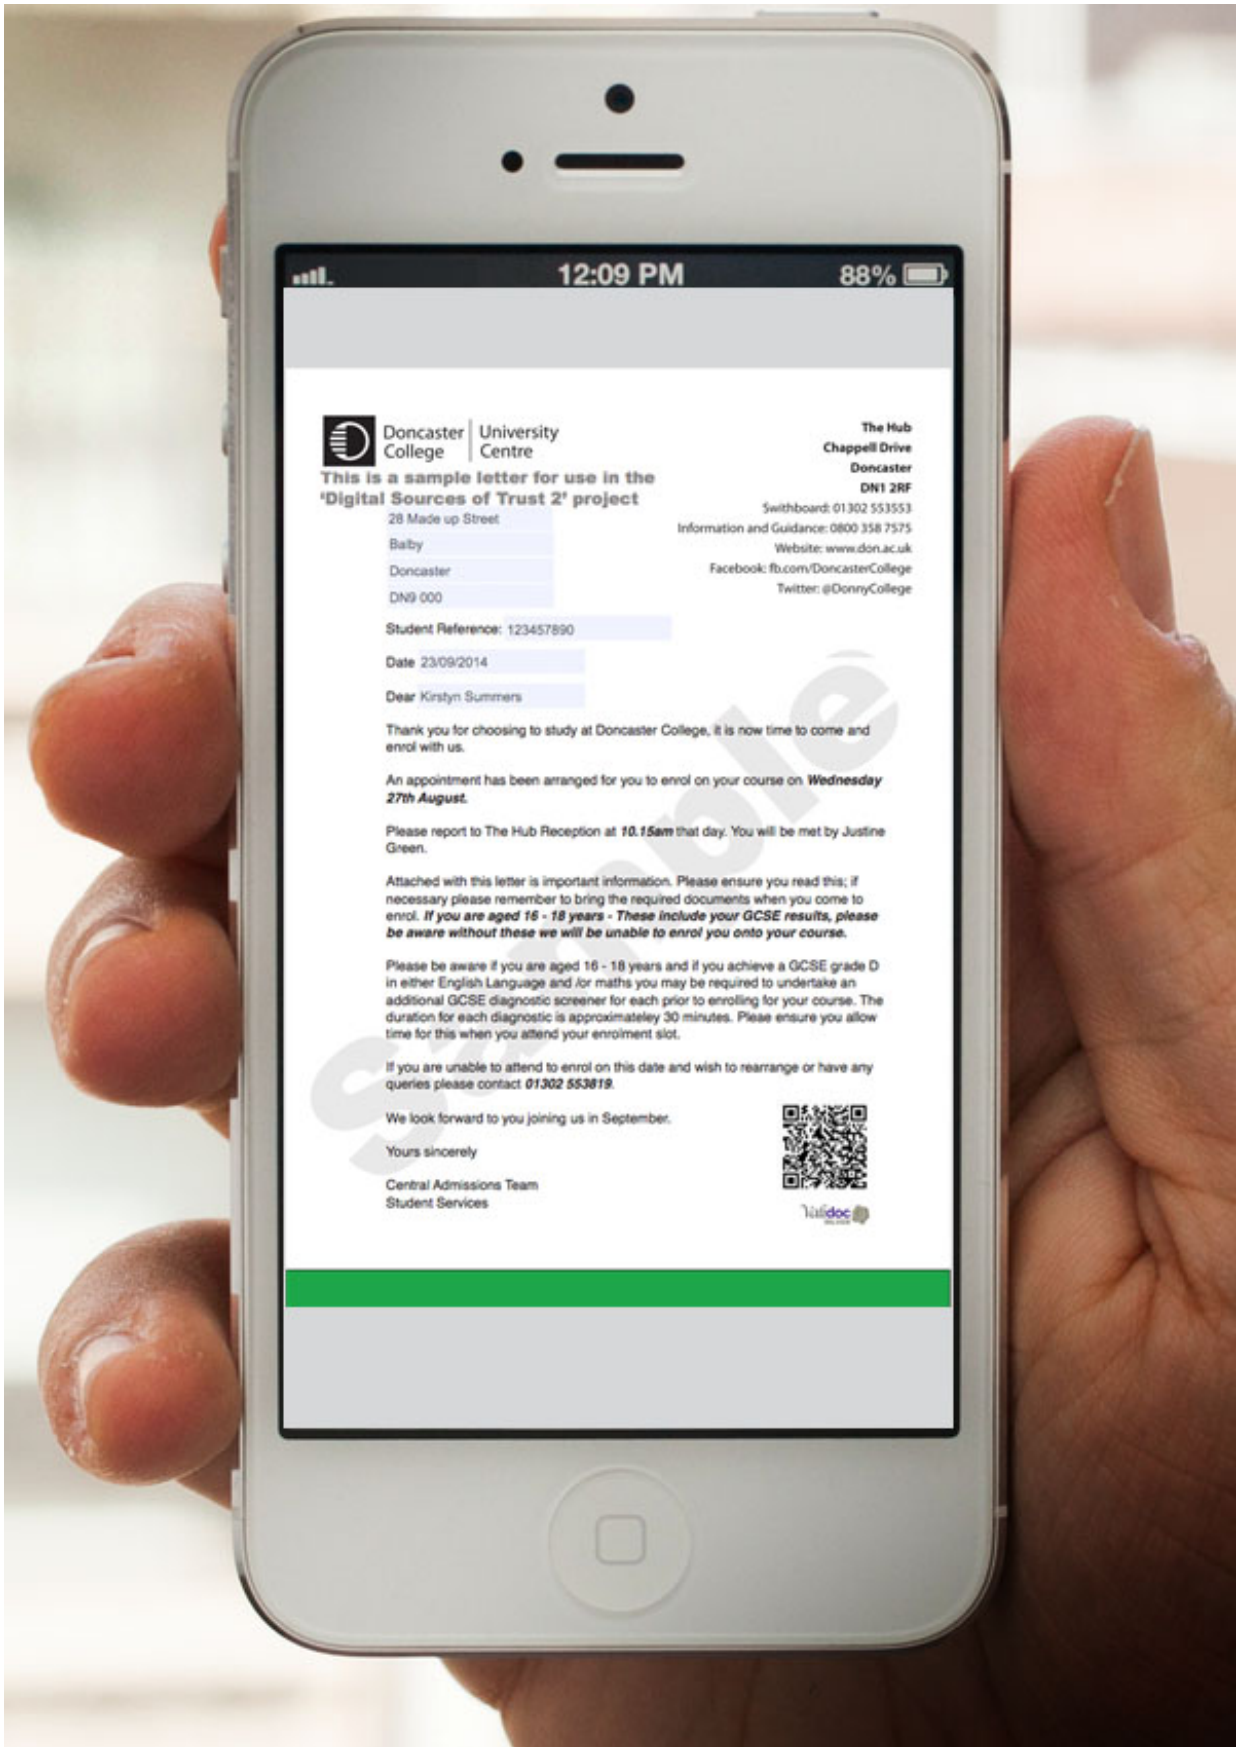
12:09 PM 88%

Doncaster College | University Centre

This is a sample letter for use in the 'Digital Sources of Trust 2' project

The Hub
Chappell Drive
Doncaster
DN1 2RF
Swithboard: 01302 553553
Information and Guidance: 0800 358 7575
Website: www.don.ac.uk
Facebook: fb.com/DoncasterCollege
Twitter: @DonnyCollege

28 Made up Street
Balby
Doncaster
DN9 000

Student Reference: 123457890

Date 23/09/2014

Dear Kirstyn Summers

Thank you for choosing to study at Doncaster College, it is now time to come and enrol with us.

An appointment has been arranged for you to enrol on your course on ***Wednesday 27th August.***

Please report to The Hub Reception at ***10.15am*** that day. You will be met by Justine Green.

Attached with this letter is important information. Please ensure you read this; if necessary please remember to bring the required documents when you come to enrol. ***If you are aged 16 - 18 years - These include your GCSE results, please be aware without these we will be unable to enrol you onto your course.***

Please be aware if you are aged 16 - 18 years and if you achieve a GCSE grade D in either English Language and /or maths you may be required to undertake an additional GCSE diagnostic screener for each prior to enrolling for your course. The duration for each diagnostic is approximateley 30 minutes. Please ensure you allow time for this when you attend your enrolment slot.

If you are unable to attend to enrol on this date and wish to rearrange or have any queries please contact ***01302 553819.***

We look forward to you joining us in September.

Yours sincerely

Central Admissions Team
Student Services

Sample

Validoc